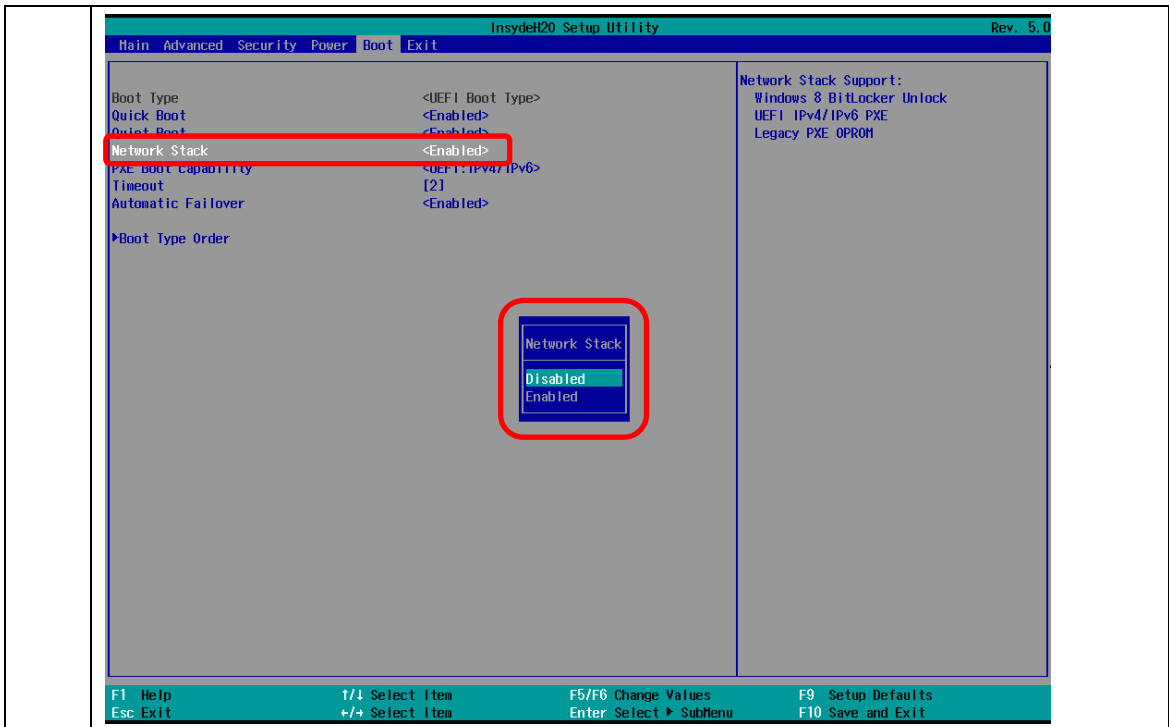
InsydeH20 Setup Utility
Rev. 5.0

Main Advanced Security Power Boot Exit

Boot Type <UEFI Boot Type>
Quick Boot <Enabled>
Quiet Boot <Enabled>
Network Stack <Enabled>
PXE Boot capability <UEFI:IPv4/IPv6>
Timeout [2]
Automatic Failover <Enabled>

▶Boot Type Order

Network Stack Support:
Windows 8 BitLocker Unlock
UEFI IPv4/IPv6 PXE
Legacy PXE OPROM

Network Stack

Disabled
Enabled

F1 Help
Esc Exit
↑/↓ Select Item
←/→ Select Item
F5/F6 Change Values
Enter Select ▶ SubMenu
F9 Setup Defaults
F10 Save and Exit